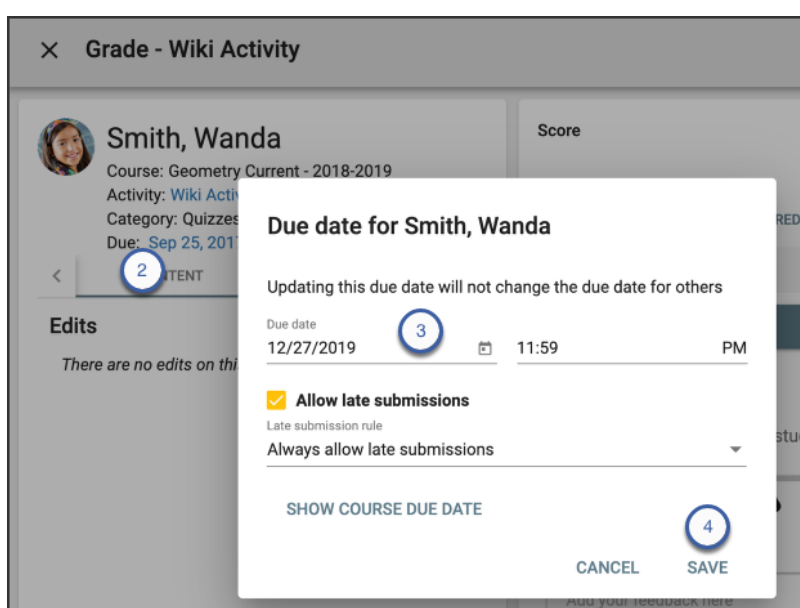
× Grade - Wiki Activity

Smith, Wanda
Course: Geometry Current - 2018-2019
Activity: Wiki Activ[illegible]
Category: Quizzes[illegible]
Due: Sep 25, 201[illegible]

<
2
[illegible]NTENT

Edits

There are no edits on thi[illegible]

Score

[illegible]RE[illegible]

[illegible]stu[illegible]

Due date for Smith, Wanda

Updating this due date will not change the due date for others

Due date
3
12/27/2019
11:59
PM

Allow late submissions

Late submission rule
Always allow late submissions

SHOW COURSE DUE DATE

4

CANCEL
SAVE

Add your feedback here